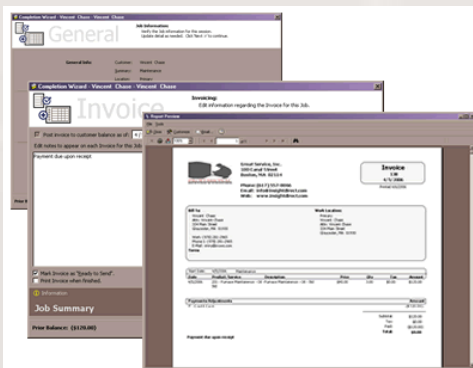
Completion Wizard - Vincent Chase - Vincent Chase

General

Job Information:
Verify the Job information for the Invoice.
Update detail as needed. Click 'Next' to continue.

General Info:
Customer: Vincent Chase
Summary: Maintenance
Location: Primary

Completion Wizard - Vincent Chase - Vincent Chase

Invoice

Invoicing:
Edit information regarding the Invoice for the Job.

Post invoice to customer balance as of

Edit notes to appear on each Invoice for the Job

Payment due upon receipt

Mark Invoice as "Ready to Send".

Print Invoice when finished.

Information

Job Summary

Prior Balance: ($120.00)

Report Preview

Smart Service, Inc.
1000 Canal Street
Boston, MA 02114

Invoice

Bill To

Work Location:

Payment due upon receipt